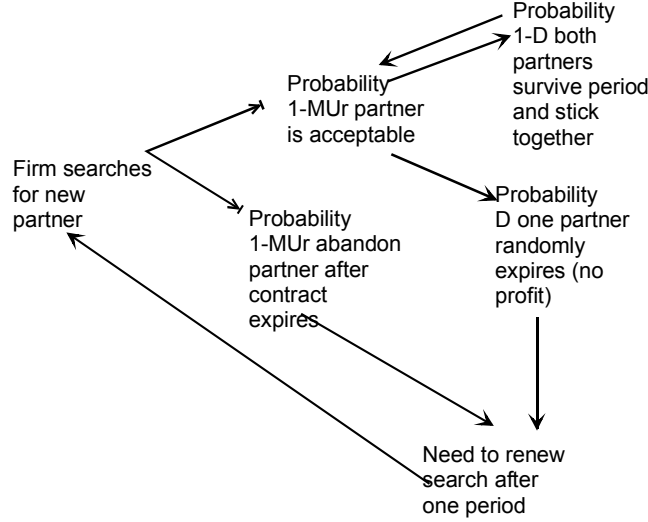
Firm searches for new partner

Probability 1-MUr partner is acceptable

Probability 1-D both partners survive period and stick together

Probability 1-MUr abandon partner after contract expires

Probability D one partner randomly expires (no profit)

Need to renew search after one period